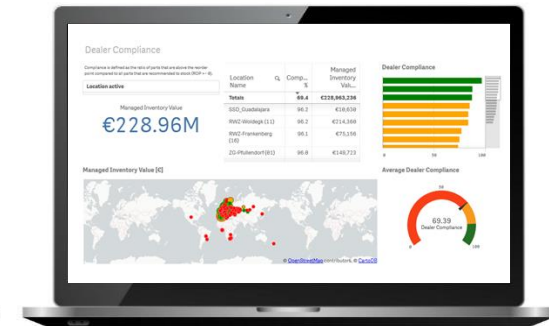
Dealer Compliance

Compliance is defined as the ratio of parts that are above the reorder point compared to all parts that are recommended to stock (ROP > 0).

Location active

Managed Inventory Value

€228.96M

| Location Name | Comp... % | Managed Inventory Val... |
|---|---|---|
| Totals | 99.4 | €228,963,236 |
| SSO_Guadalajara | 96.2 | €18,638 |
| RWZ-Woldegk (11) | 96.2 | €214,369 |
| RWZ-Frankenberg (14) | 96.1 | €75,156 |
| ZG-Pfullendorf (61) | 96.8 | €149,721 |

Dealer Compliance

0 50 100

Managed Inventory Value [€]

© OpenStreetMap contributors, © CartoDB

Average Dealer Compliance

69.39
Dealer Compliance

0 100